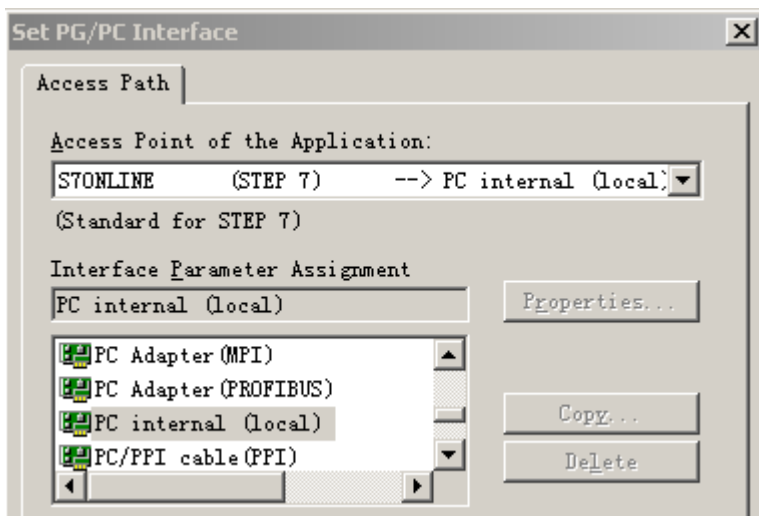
Set PG/PC Interface

Access Path

Access Point of the Application:

S7ONLINE (STEP 7) --> PC internal (local)

(Standard for STEP 7)

Interface Parameter Assignment

PC internal (local)

Properties...

PC Adapter(MPI)

PC Adapter(PROFIBUS)

PC internal (local)

PC/PPI cable(PPI)

Copy...

Delete